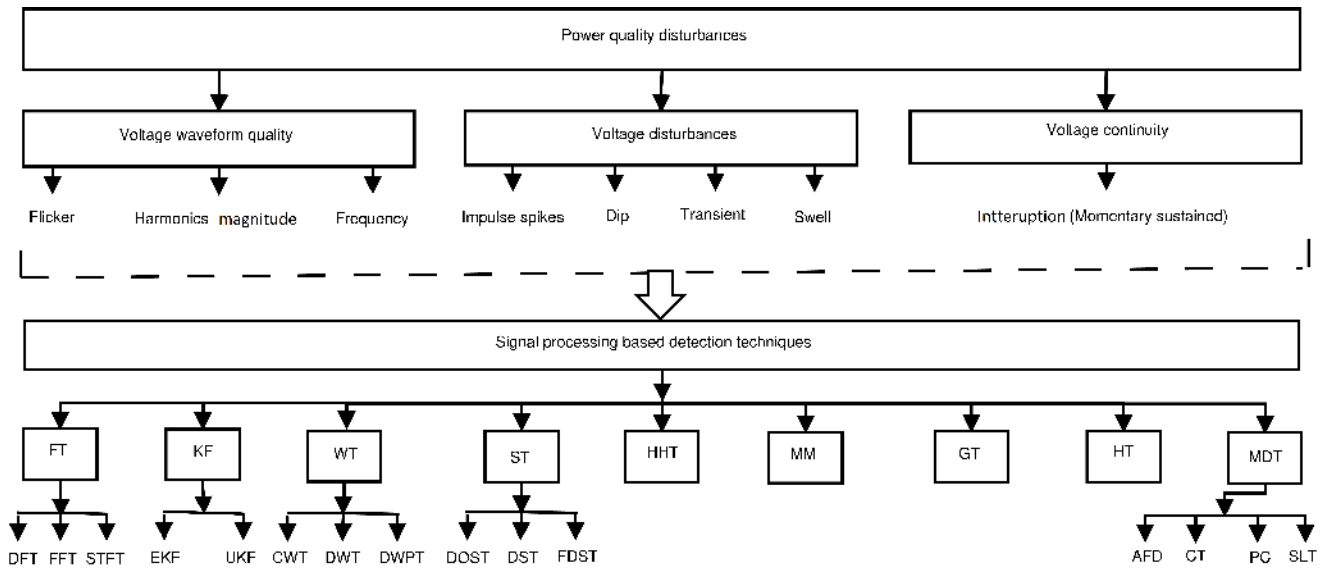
Power quality disturbances

Voltage waveform quality

Voltage disturbances

Voltage continuity

Flicker

Harmonics magnitude

Frequency

Impulse spikes

Dip

Transient

Swell

Intteruption (Momentary sustained)

Signal processing based detection techniques

FT

KF

WT

ST

HHT

MM

GT

HT

MDT

DFT

FFT

STFT

EKF

UKF

CWT

DWT

DWPT

DOST

DST

FDST

AFD

CT

PC

SLT